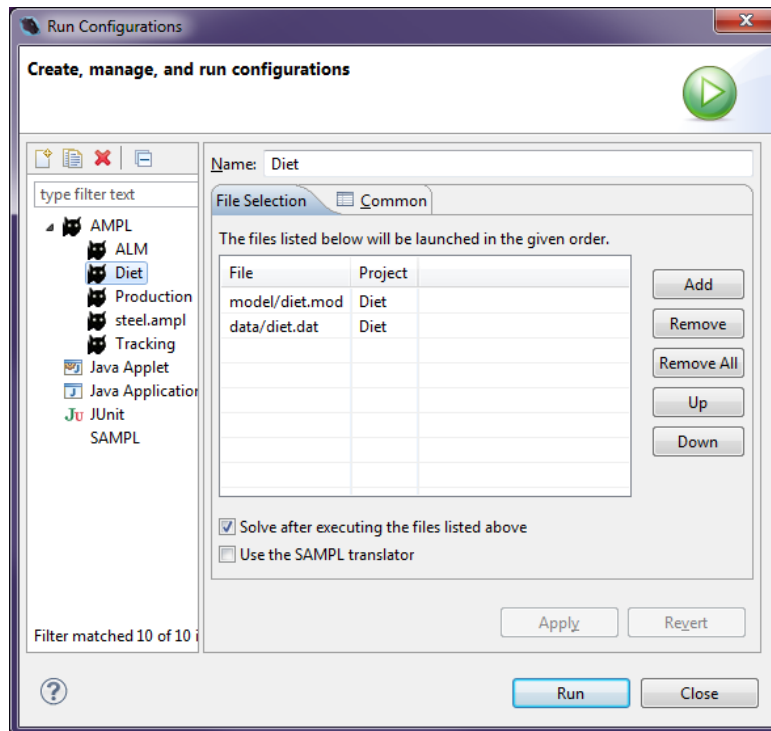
Run Configurations

Create, manage, and run configurations

type filter text

AMPL
ALM
Diet
Production
steel.ampl
Tracking
Java Applet
Java Applicatio
JUnit
SAMPL

Filter matched 10 of 10 i

Name: Diet

File Selection | Common

The files listed below will be launched in the given order.

| File | Project |
|---|---|
| model/diet.mod | Diet |
| data/diet.dat | Diet |

Add
Remove
Remove All
Up
Down

Solve after executing the files listed above
Use the SAMPL translator

Apply
Revert

Run
Close